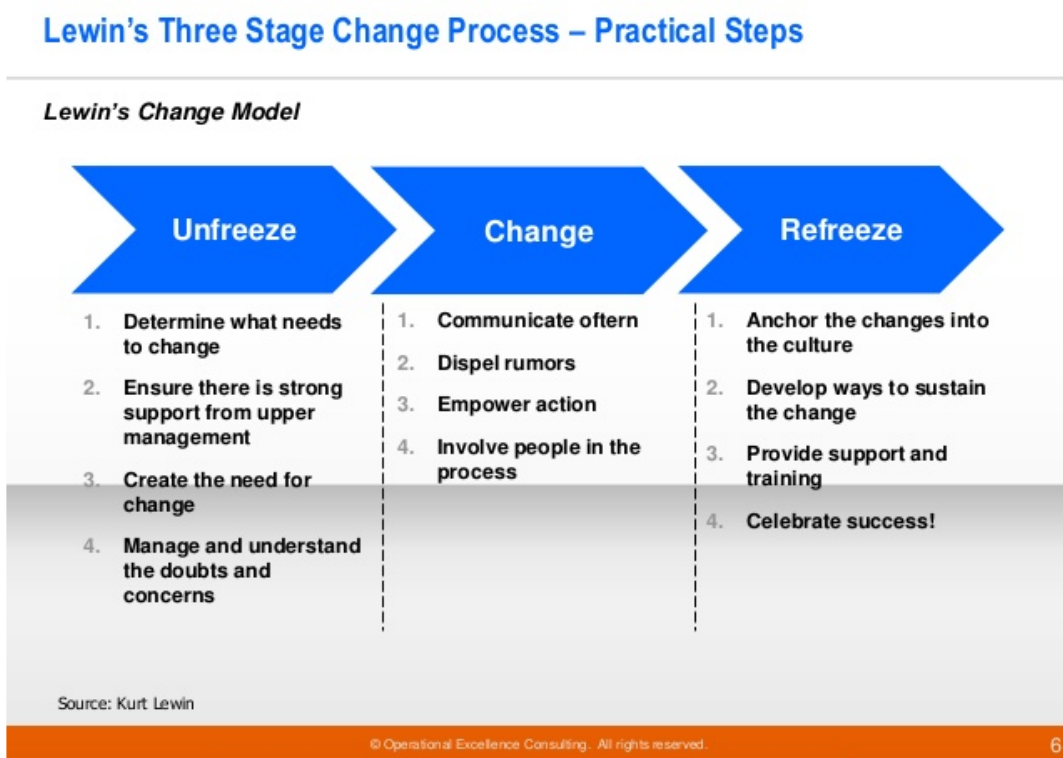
Lewin's Three Stage Change Process – Practical Steps

Lewin's Change Model

Unfreeze

Change

Refreeze

1. Determine what needs to change
2. Ensure there is strong support from upper management
3. Create the need for change
4. Manage and understand the doubts and concerns

1. Communicate oftern
2. Dispel rumors
3. Empower action
4. Involve people in the process

1. Anchor the changes into the culture
2. Develop ways to sustain the change
3. Provide support and training
4. Celebrate success!

Source: Kurt Lewin

© Operational Excellence Consulting. All rights reserved.

6